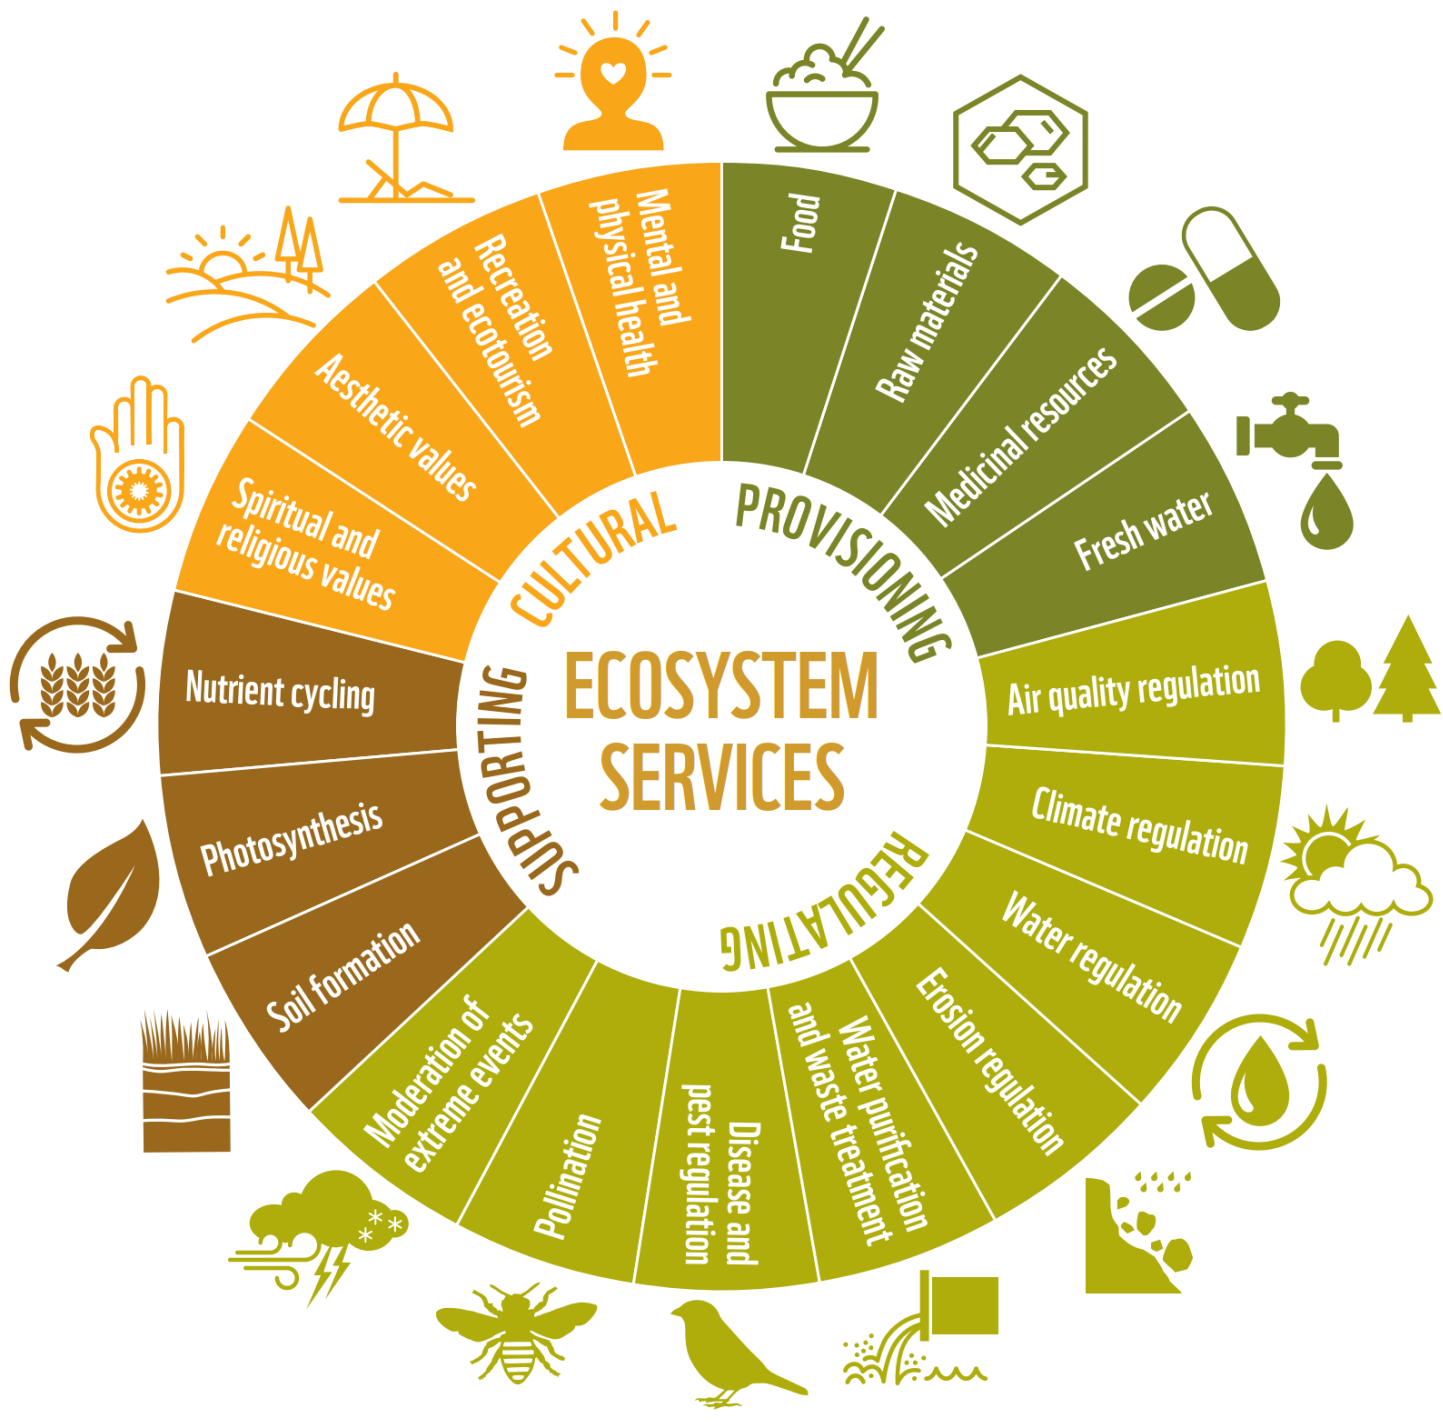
ECOSYSTEM SERVICES

PROVISIONING

Food

Raw materials

Medicinal resources

Fresh water

REGULATING

Air quality regulation

Climate regulation

Water regulation

Erosion regulation

Water purification and waste treatment

Disease and pest regulation

Pollination

Moderation of extreme events

SUPPORTING

Soil formation

Photosynthesis

Nutrient cycling

CULTURAL

Spiritual and religious values

Aesthetic values

Recreation and ecotourism

Mental and physical health